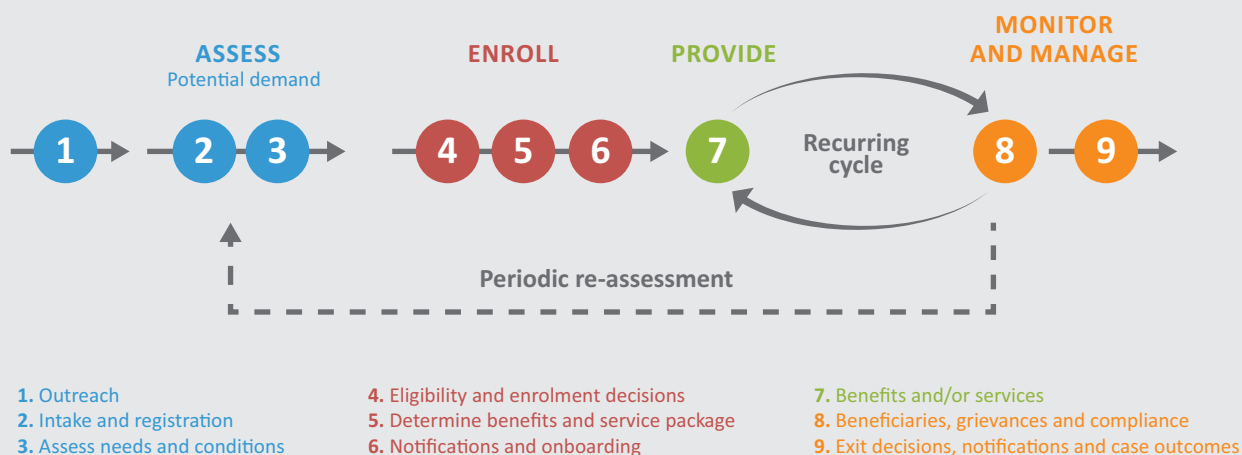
ASSESS
Potential demand

ENROLL

PROVIDE

MONITOR AND MANAGE

1

2 3

4 5 6

7

Recurring cycle

8 9

Periodic re-assessment

1. Outreach
2. Intake and registration
3. Assess needs and conditions

4. Eligibility and enrolment decisions
5. Determine benefits and service package
6. Notifications and onboarding

7. Benefits and/or services
8. Beneficiaries, grievances and compliance
9. Exit decisions, notifications and case outcomes